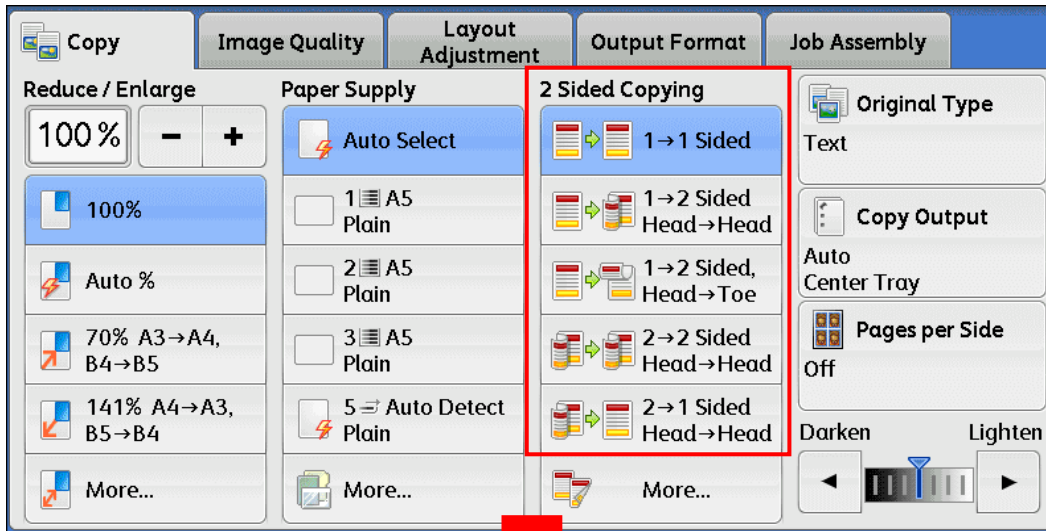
Copy
Image Quality
Layout Adjustment
Output Format
Job Assembly

Reduce / Enlarge
100%
−
+
100%
Auto %
70% A3→A4, B4→B5
141% A4→A3, B5→B4
More...

Paper Supply
Auto Select
1 A5 Plain
2 A5 Plain
3 A5 Plain
5 Auto Detect Plain
More...

2 Sided Copying
1→1 Sided
1→2 Sided Head→Head
1→2 Sided, Head→Toe
2→2 Sided Head→Head
2→1 Sided Head→Head
More...

Original Type
Text
Copy Output
Auto
Center Tray
Pages per Side
Off
Darken
Lighten